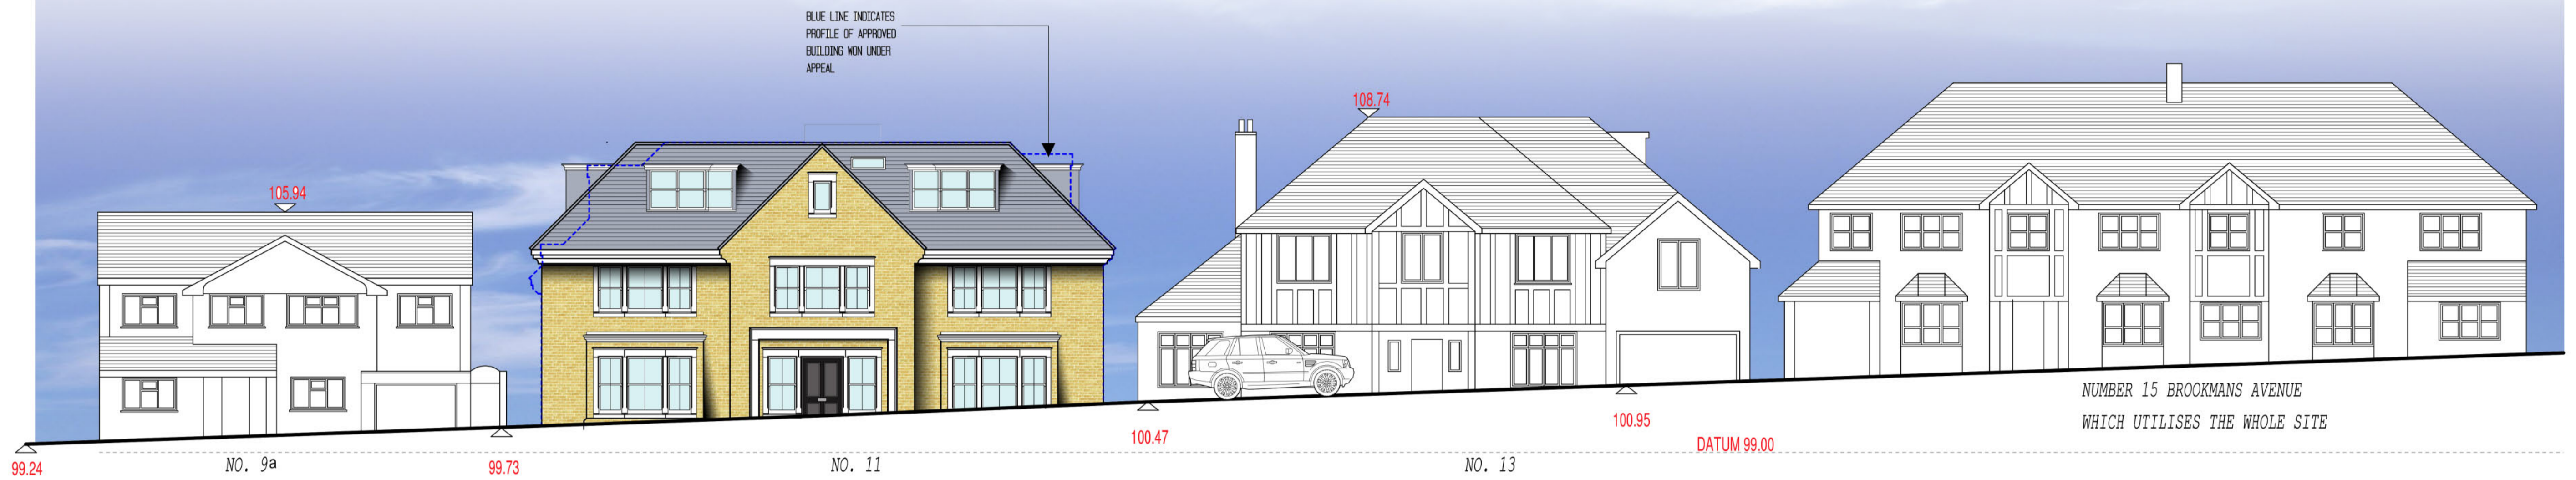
BLUE LINE INDICATES PROFILE OF APPROVED BUILDING WON UNDER APPEAL

108.74

105.94

NUMBER 15 BROOKMANS AVENUE
WHICH UTILISES THE WHOLE SITE

100.47

100.95

DATUM 99.00

99.24

NO. 9a

99.73

NO. 11

NO. 13